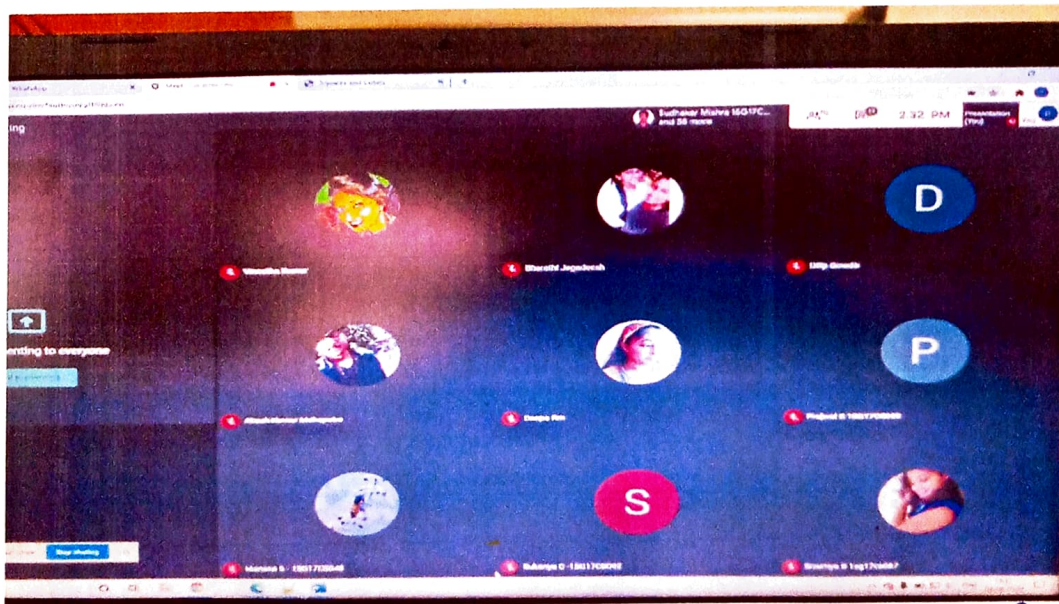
Sudhakar Mishra 1SG17C... and 38 more

2:32 PM

Presentation (You)

D

Bharathi Jagadeesh

Dilip Gowda

nting to everyone

P

Deepa Rm

Prajwal 1SG17C

S

Manasa 1SG17C

Sukanya 1SG17C

Soumya 1sg17cs

Stop sharing